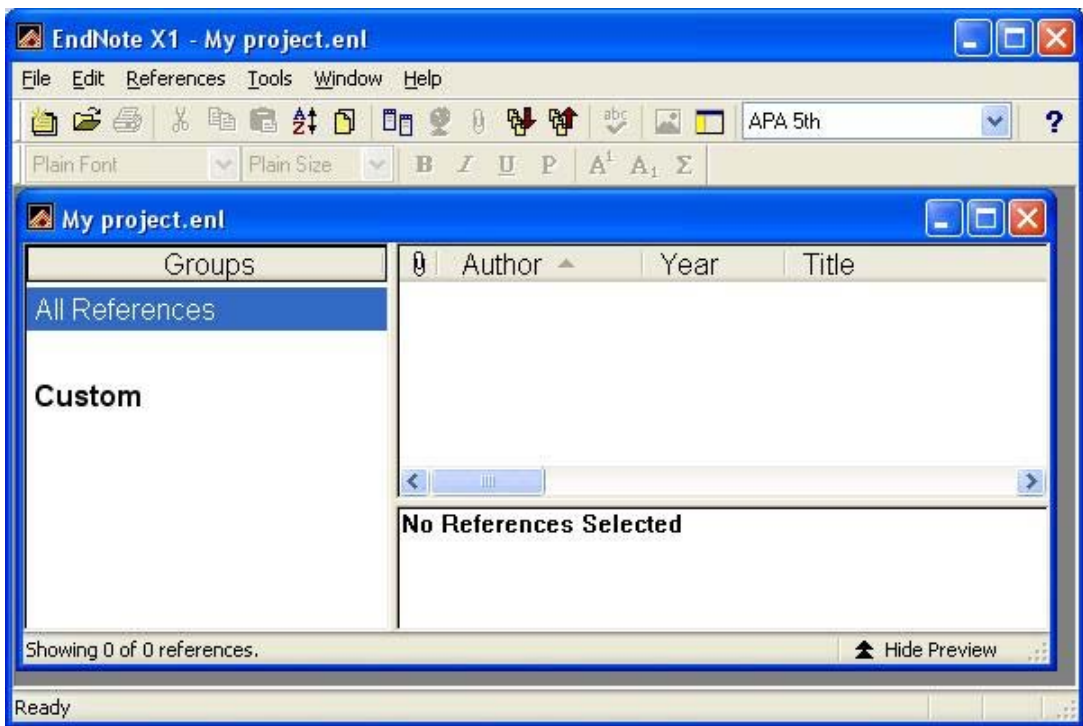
EndNote X1 - My project.enl

File Edit References Tools Window Help

APA 5th

?

Plain Font Plain Size B I U P $A^1$ $A_1$ Σ

My project.enl

Groups

All References

Custom

Author Year Title

No References Selected

Showing 0 of 0 references.

Hide Preview

Ready